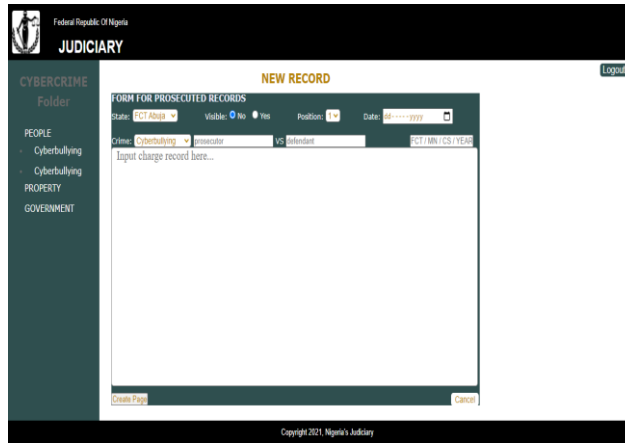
Federal Republic Of Nigeria
JUDICIARY

Logout

CYBERCRIME Folder

PEOPLE
Cyberbullying
Cyberbullying
PROPERTY
GOVERNMENT

NEW RECORD

FORM FOR PROSECUTED RECORDS

State: FCT Abuja Visible: No Yes Position: 1 Date: dd-----yyyy

Crime: Cyberbullying prosecutor VS defendant FCT / MN / CS / YEAR

Input charge record here...

Create Page Cancel

Copyright 2021, Nigeria's Judiciary